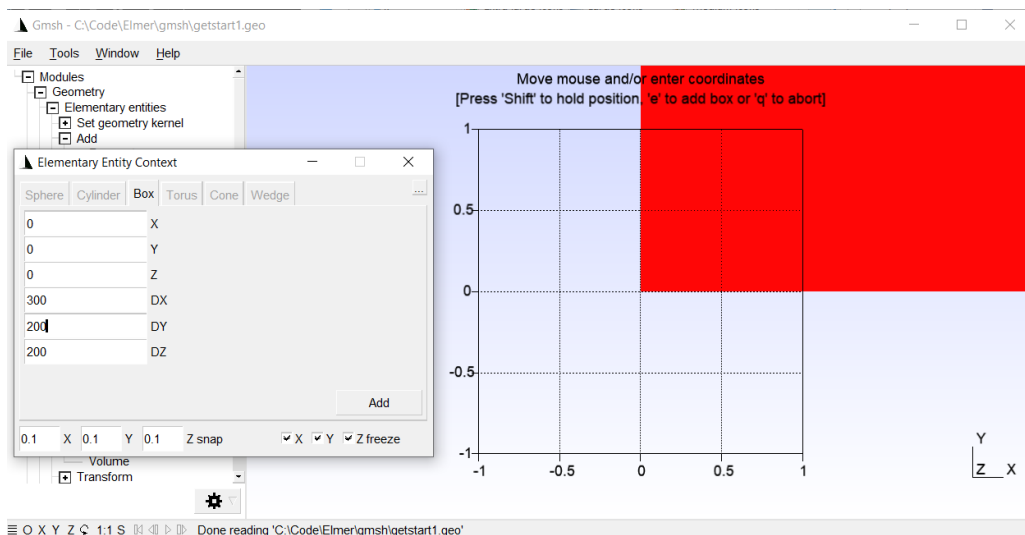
Gmsh - C:\Code\Elmer\gmsh\getstart1.geo

File Tools Window Help

Modules
Geometry
Elementary entities
Set geometry kernel
Add

Elementary Entity Context

Sphere Cylinder Box Torus Cone Wedge ...

| 0 | X |
|---|---|
| 0 | Y |
| 0 | Z |
| 300 | DX |
| 200 | DY |
| 200 | DZ |

Add

0.1 X 0.1 Y 0.1 Z snap X Y Z freeze

Volume
Transform

Move mouse and/or enter coordinates
[Press 'Shift' to hold position, 'e' to add box or 'q' to abort]

1
0.5
0
-0.5
-1
-1 -0.5 0 0.5 1

Y
Z X

O X Y Z 1:1 S Done reading 'C:\Code\Elmer\gmsh\getstart1.geo'